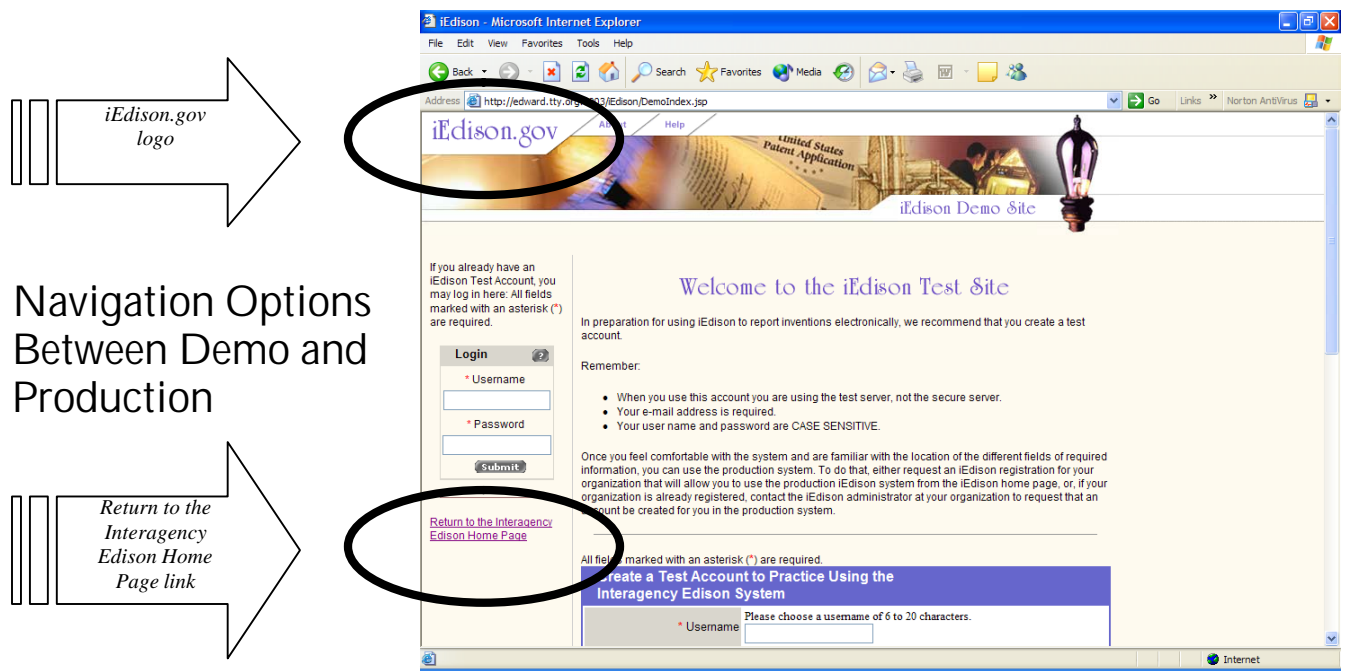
iEdison.gov logo

Navigation Options Between Demo and Production

Return to the Interagency Edison Home Page link

iEdison - Microsoft Internet Explorer

File Edit View Favorites Tools Help

Back Search Favorites Media

Address http://edward.tty.org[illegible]03/iEdison/DemoIndex.jsp Go Links » Norton AntiVirus

iEdison.gov About Help

United States Patent Application

iEdison Demo Site

If you already have an iEdison Test Account, you may log in here: All fields marked with an asterisk (*) are required.

Login

* Username

* Password

Submit

Return to the Interagency Edison Home Page

Welcome to the iEdison Test Site

In preparation for using iEdison to report inventions electronically, we recommend that you create a test account.

Remember:

- When you use this account you are using the test server, not the secure server.
- Your e-mail address is required.
- Your user name and password are CASE SENSITIVE.

Once you feel comfortable with the system and are familiar with the location of the different fields of required information, you can use the production system. To do that, either request an iEdison registration for your organization that will allow you to use the production iEdison system from the iEdison home page, or, if your organization is already registered, contact the iEdison administrator at your organization to request that an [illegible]count be created for you in the production system.

All fields marked with an asterisk (*) are required.

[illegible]reate a Test Account to Practice Using the Interagency Edison System

* Username Please choose a username of 6 to 20 characters.

Internet